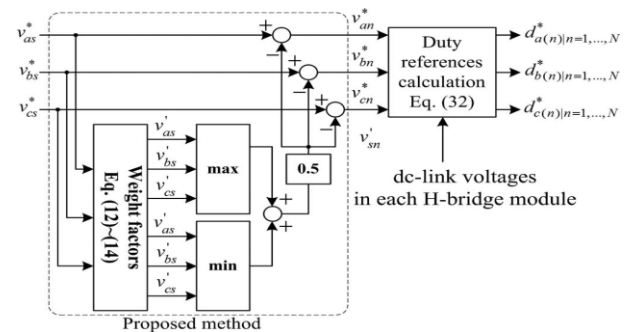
$v_{as}^*$
$v_{bs}^*$
$v_{cs}^*$
+
−
+
−
+
−
$v_{an}^*$
$v_{bn}^*$
$v_{cn}^*$
$v_{sn}'$
Duty references calculation Eq. (32)
$d_{a(n)|n=1,...,N}^*$
$d_{b(n)|n=1,...,N}^*$
$d_{c(n)|n=1,...,N}^*$
Weight factors Eq. (12)~(14)
$v_{as}'$
$v_{bs}'$
$v_{cs}'$
max
$v_{as}'$
$v_{bs}'$
$v_{cs}'$
min
0.5
+
+
dc-link voltages in each H-bridge module
Proposed method